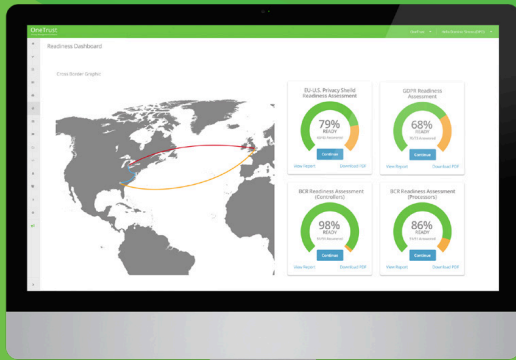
OneTrust

Readiness Dashboard

Cross Border Graphic

EU-U.S. Privacy Shield Readiness Assessment

79%
READY
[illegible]

Continue

View Report
Download PDF

GDPR Readiness Assessment

68%
READY
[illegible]

Continue

View Report
Download PDF

BCR Readiness Assessment (Controllers)

98%
READY
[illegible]

Continue

View Report
Download PDF

BCR Readiness Assessment (Processors)

86%
READY
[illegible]

Continue

View Report
Download PDF